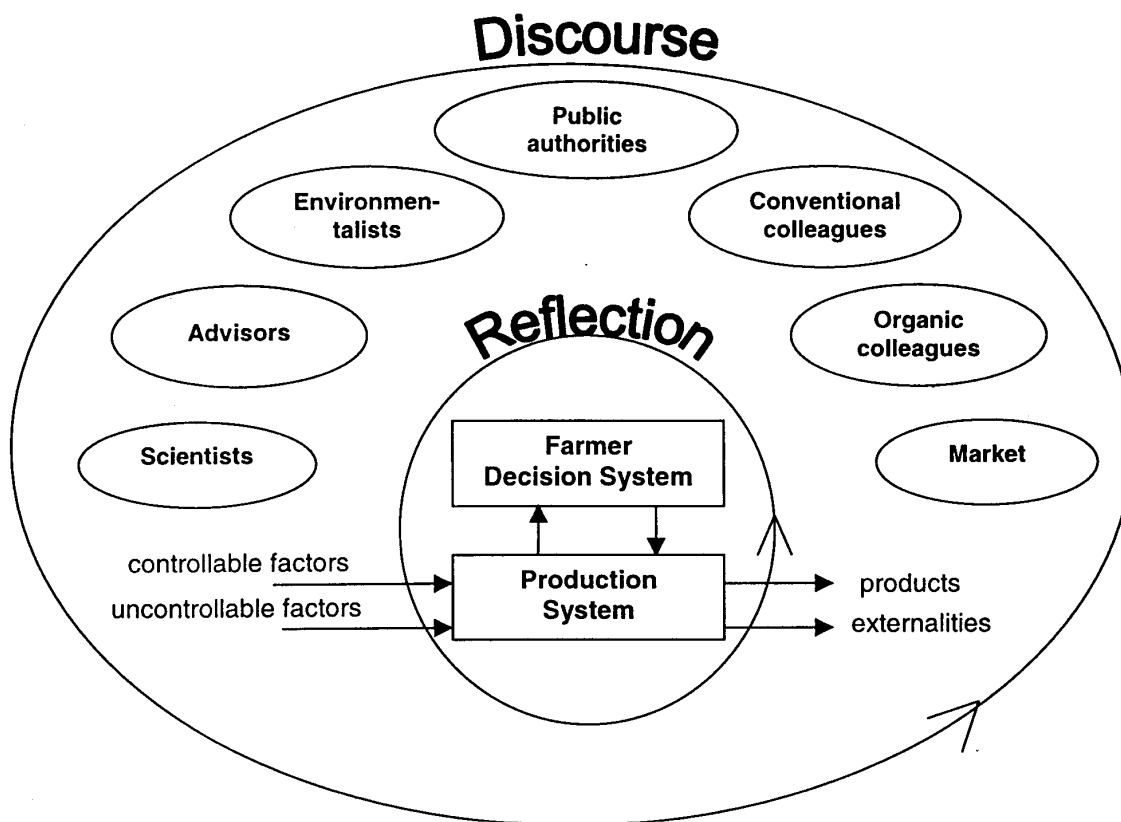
Discourse

Public authorities

Environmentalists

Conventional colleagues

Advisors

Reflection

Organic colleagues

Scientists

Farmer Decision System

Market

controllable factors

uncontrollable factors

Production System

products

externalities